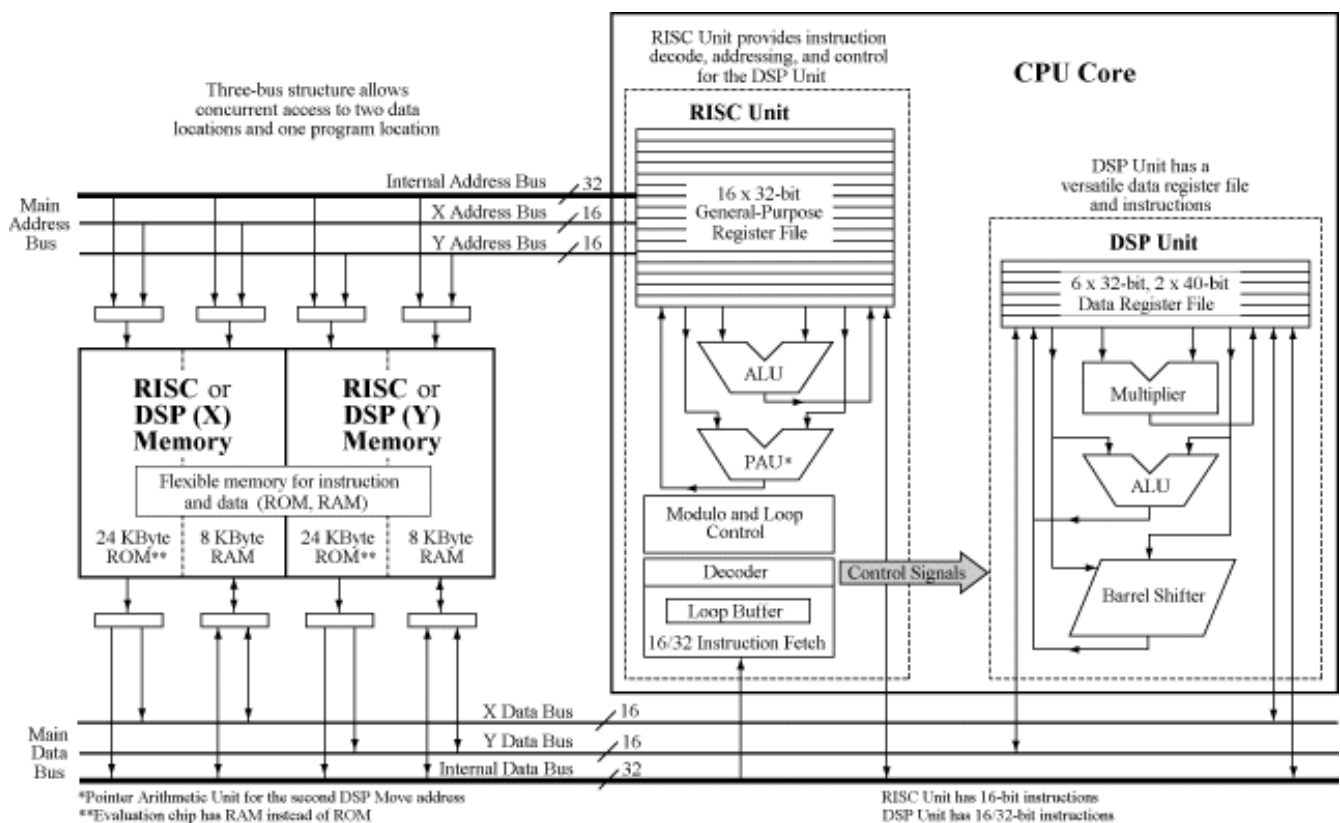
Three-bus structure allows concurrent access to two data locations and one program location

RISC Unit provides instruction decode, addressing, and control for the DSP Unit

CPU Core

RISC Unit

16 x 32-bit General-Purpose Register File

DSP Unit has a versatile data register file and instructions

DSP Unit

6 x 32-bit, 2 x 40-bit Data Register File

Main Address Bus

Internal Address Bus 32
X Address Bus 16
Y Address Bus 16

ALU

PAU*

Multiplier

ALU

RISC or DSP (X) Memory

RISC or DSP (Y) Memory

Flexible memory for instruction and data (ROM, RAM)

24 KByte ROM**
8 KByte RAM
24 KByte ROM**
8 KByte RAM

Modulo and Loop Control

Decoder

Control Signals

Loop Buffer

16/32 Instruction Fetch

Barrel Shifter

Main Data Bus

X Data Bus 16
Y Data Bus 16
Internal Data Bus 32

*Pointer Arithmetic Unit for the second DSP Move address
**Evaluation chip has RAM instead of ROM

RISC Unit has 16-bit instructions
DSP Unit has 16/32-bit instructions